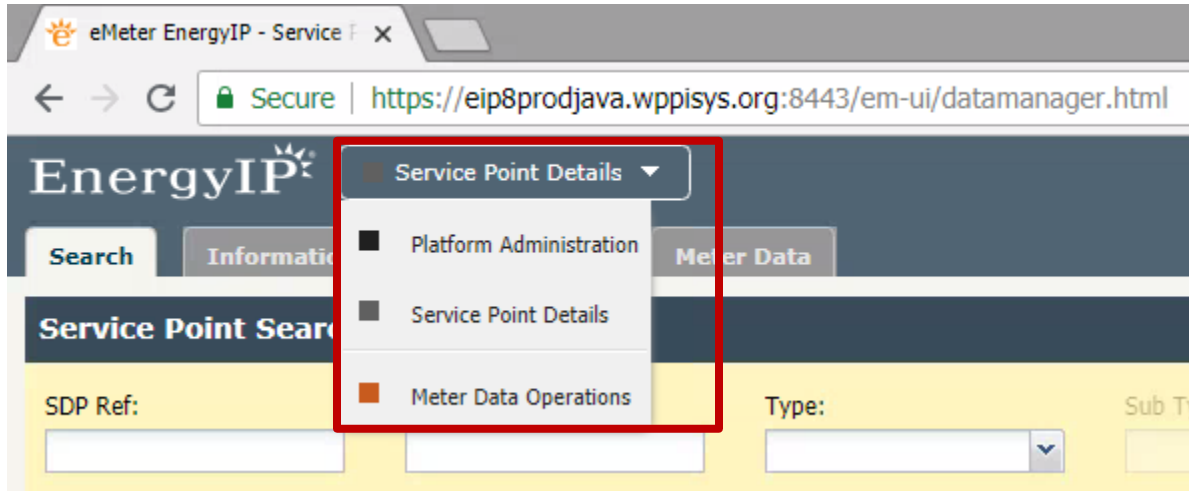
eMeter EnergyIP - Service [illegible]

Secure | https://eip8prodjava.wppisys.org:8443/em-ui/datamanager.html

EnergyIP

Service Point Details

Search

Informatio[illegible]

Meter Data

Platform Administration

Service Point Details

Meter Data Operations

Service Point Searc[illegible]

SDP Ref:

Type:

Sub T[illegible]